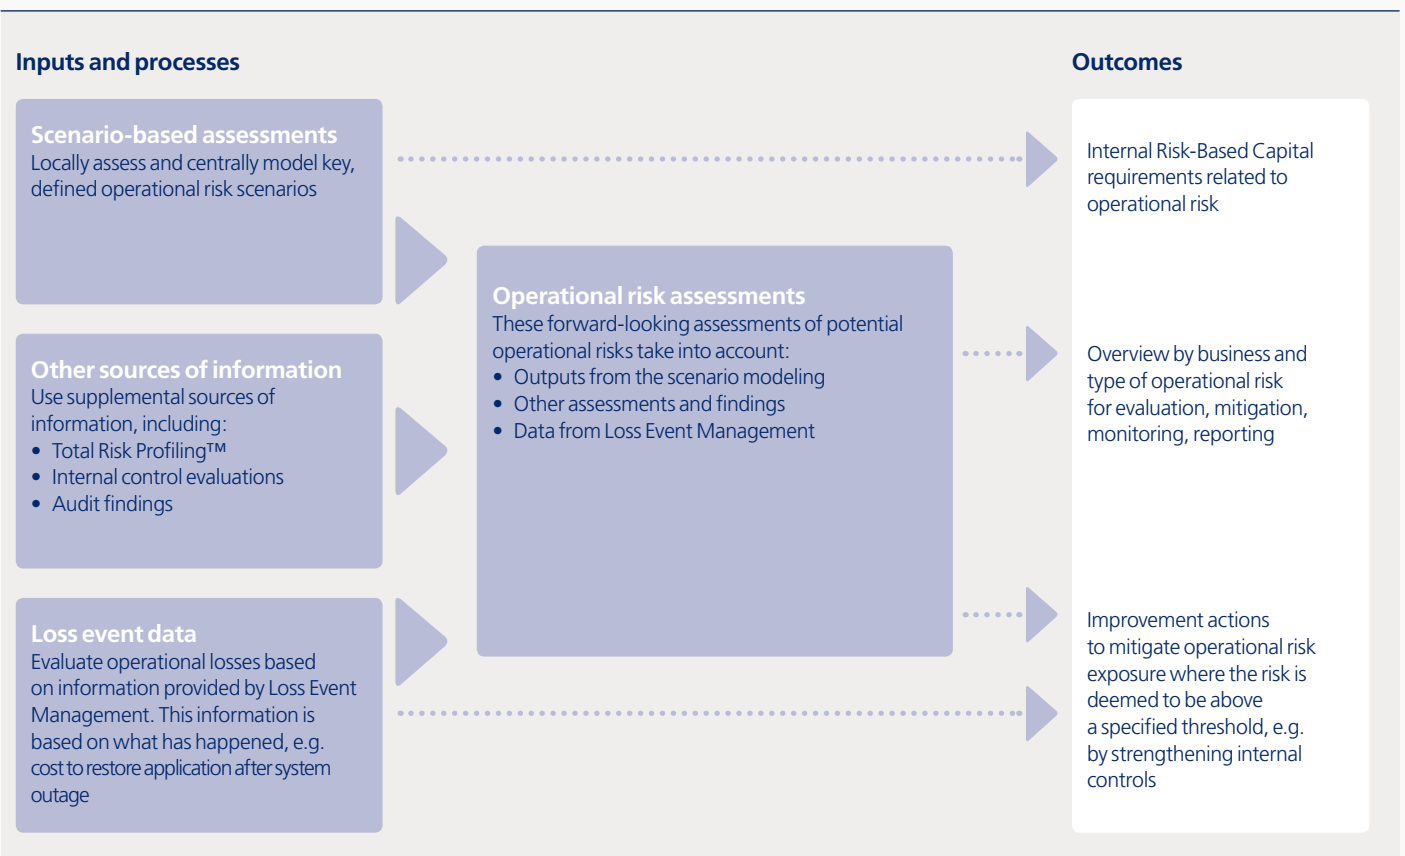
Inputs and processes

Scenario-based assessments
Locally assess and centrally model key, defined operational risk scenarios

Other sources of information
Use supplemental sources of information, including:
• Total Risk Profiling™
• Internal control evaluations
• Audit findings

Loss event data
Evaluate operational losses based on information provided by Loss Event Management. This information is based on what has happened, e.g. cost to restore application after system outage

Operational risk assessments
These forward-looking assessments of potential operational risks take into account:
• Outputs from the scenario modeling
• Other assessments and findings
• Data from Loss Event Management

Outcomes

Internal Risk-Based Capital requirements related to operational risk

Overview by business and type of operational risk for evaluation, mitigation, monitoring, reporting

Improvement actions to mitigate operational risk exposure where the risk is deemed to be above a specified threshold, e.g. by strengthening internal controls